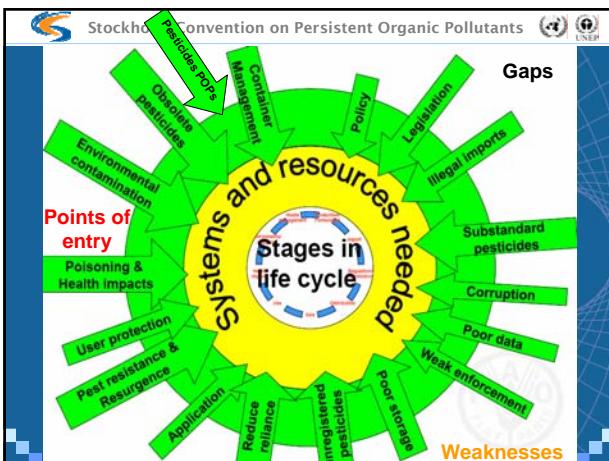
Stockho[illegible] Convention on Persistent Organic Pollutants

Pesticides POPs

Gaps

Container Management

Policy

Legislation

Illegal imports

Obsolete pesticides

Environmental contamination

Points of entry

Poisoning & Health impacts

User protection

Pest resistance & Resurgence

Application

Reduce reliance

Unregistered pesticides

Poor storage

Weak enforcement

Poor data

Corruption

Substandard pesticides

Systems and resources needed

Stages in life cycle

Weaknesses